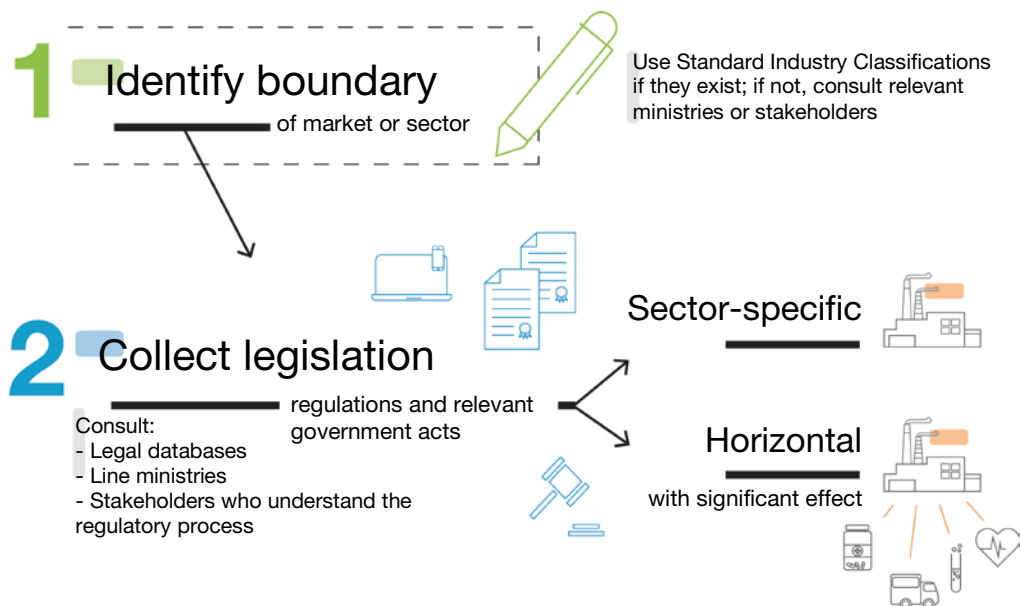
1
Identify boundary
of market or sector

Use Standard Industry Classifications if they exist; if not, consult relevant ministries or stakeholders

2
Collect legislation
regulations and relevant government acts

Consult:
- Legal databases
- Line ministries
- Stakeholders who understand the regulatory process

Sector-specific

Horizontal
with significant effect